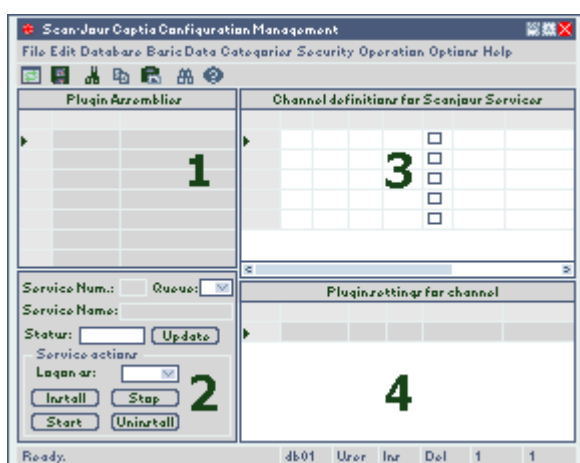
Scan-Jour Captia Configuration Management

File Edit Database Basic Data Categories Security Operation Options Help

Plugin Assemblies

1

Channel definitions for Scanjour Services

3

Service Num.: Queue:

Service Name:

Status: Update

Service actions

Logon as:

Install Stop

Start Uninstall

2

Pluginsettings for channel

4

Ready. db01 User Ins Del 1 1